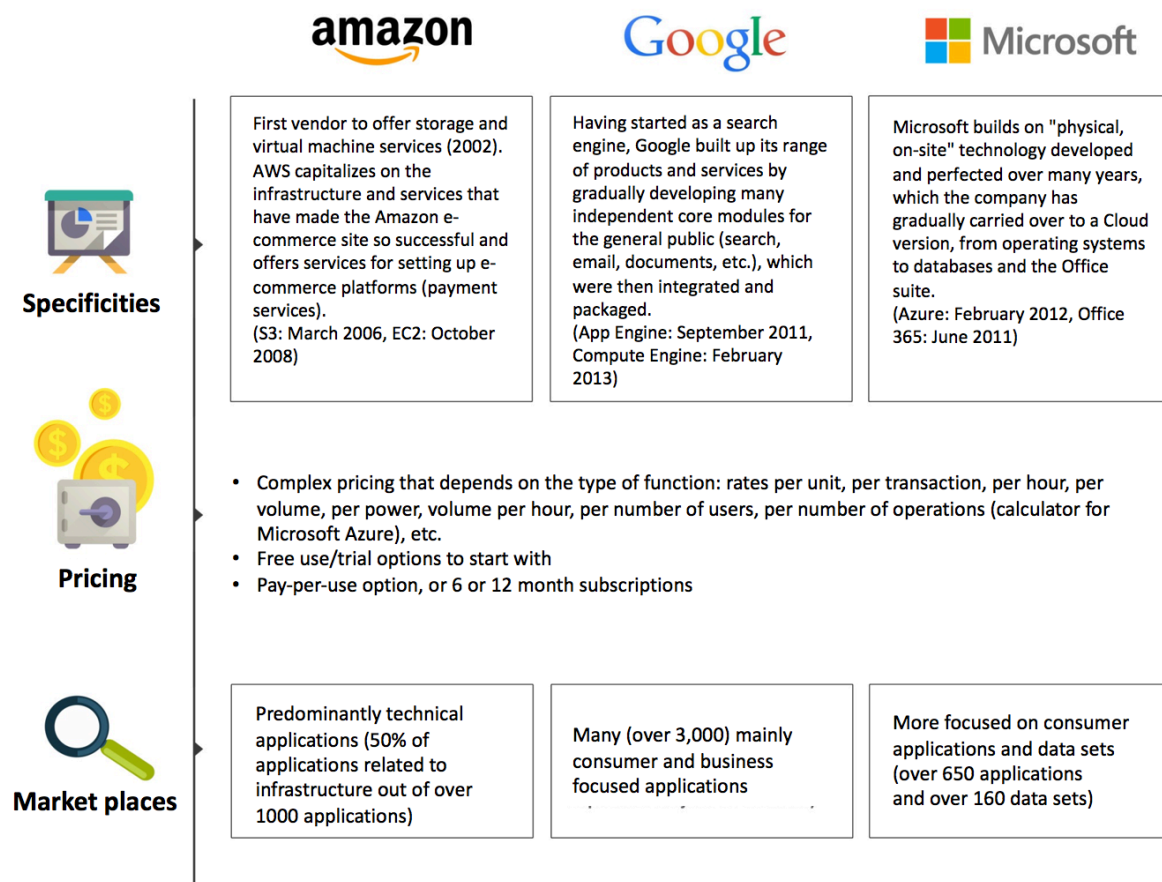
amazon

Google

Microsoft

Specificities

First vendor to offer storage and virtual machine services (2002). AWS capitalizes on the infrastructure and services that have made the Amazon e-commerce site so successful and offers services for setting up e-commerce platforms (payment services).
(S3: March 2006, EC2: October 2008)

Having started as a search engine, Google built up its range of products and services by gradually developing many independent core modules for the general public (search, email, documents, etc.), which were then integrated and packaged.
(App Engine: September 2011, Compute Engine: February 2013)

Microsoft builds on "physical, on-site" technology developed and perfected over many years, which the company has gradually carried over to a Cloud version, from operating systems to databases and the Office suite.
(Azure: February 2012, Office 365: June 2011)

Pricing

- Complex pricing that depends on the type of function: rates per unit, per transaction, per hour, per volume, per power, volume per hour, per number of users, per number of operations (calculator for Microsoft Azure), etc.
- Free use/trial options to start with
- Pay-per-use option, or 6 or 12 month subscriptions

Market places

Predominantly technical applications (50% of applications related to infrastructure out of over 1000 applications)

Many (over 3,000) mainly consumer and business focused applications

More focused on consumer applications and data sets (over 650 applications and over 160 data sets)